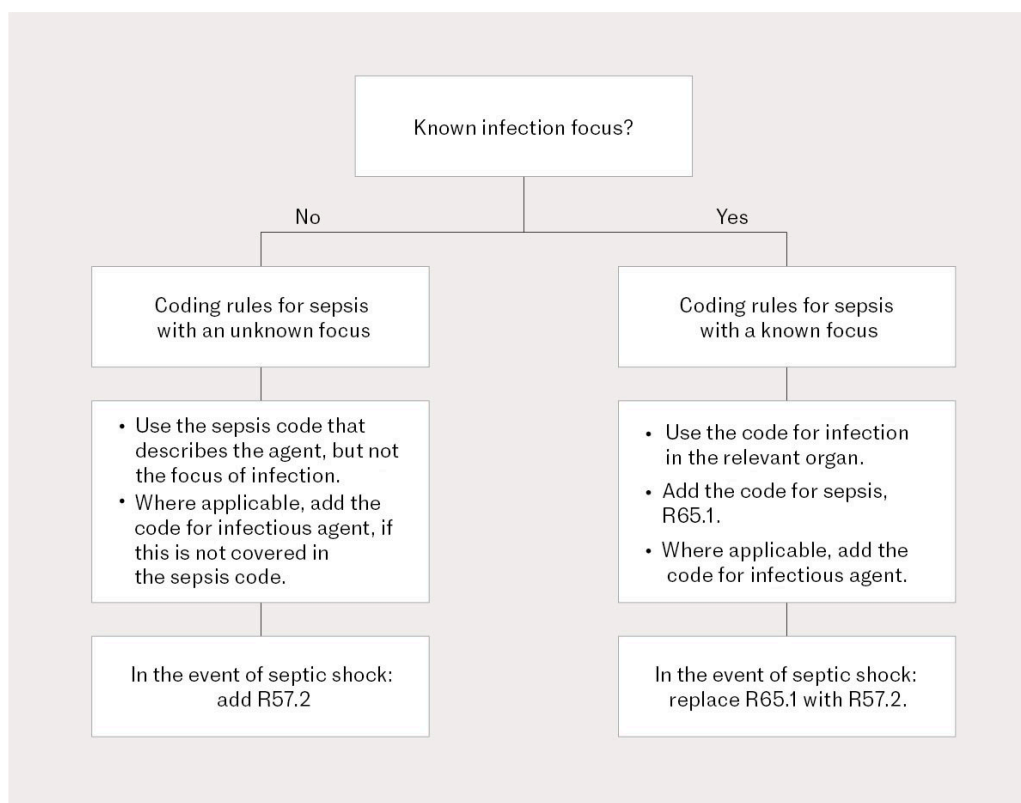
Known infection focus?

No

Yes

Coding rules for sepsis with an unknown focus

• Use the sepsis code that describes the agent, but not the focus of infection.
• Where applicable, add the code for infectious agent, if this is not covered in the sepsis code.

In the event of septic shock: add R57.2

Coding rules for sepsis with a known focus

• Use the code for infection in the relevant organ.
• Add the code for sepsis, R65.1.
• Where applicable, add the code for infectious agent.

In the event of septic shock: replace R65.1 with R57.2.